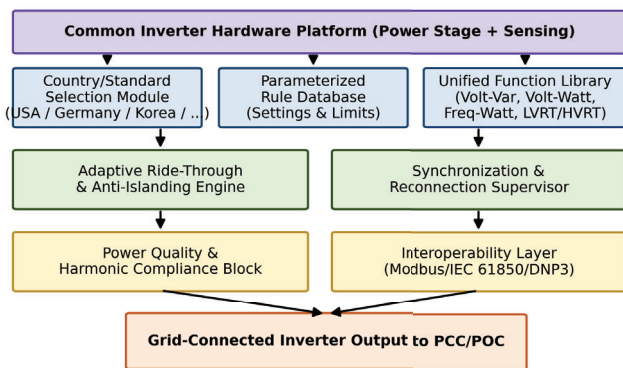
Common Inverter Hardware Platform (Power Stage + Sensing)

Country/Standard Selection Module (USA / Germany / Korea / ..)

Parameterized Rule Database (Settings & Limits)

Unified Function Library (Volt-Var, Volt-Watt, Freq-Watt, LVRT/HVRT)

Adaptive Ride-Through & Anti-Islanding Engine

Synchronization & Reconnection Supervisor

Power Quality & Harmonic Compliance Block

Interoperability Layer (Modbus/IEC 61850/DNP3)

Grid-Connected Inverter Output to PCC/POC